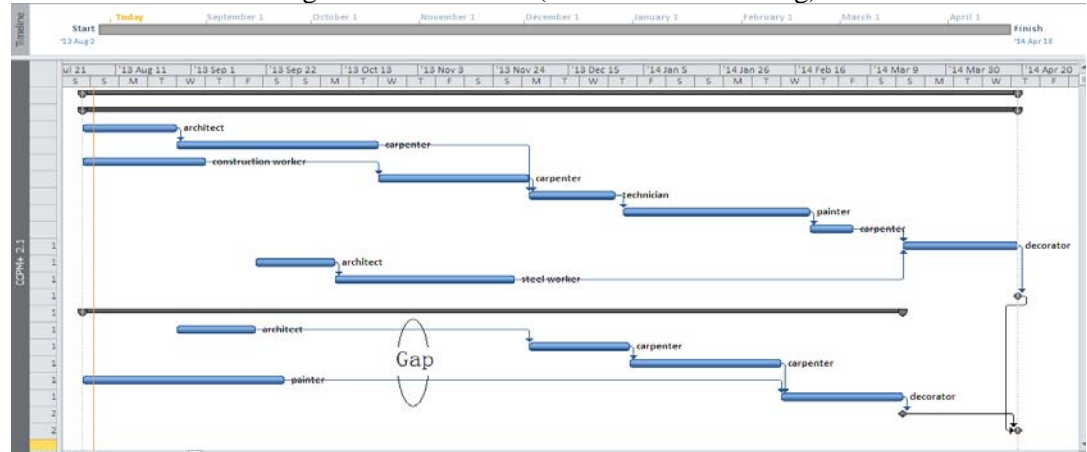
Timeline

Today

September 1

October 1

November 1

December 1

January 1

February 1

March 1

April 1

Start
'13 Aug 2

Finish
'14 Apr 18

| ul 21 | '13 Aug 11 | '13 Sep 1 | '13 Sep 22 | '13 Oct 13 | '13 Nov 3 | '13 Nov 24 | '13 Dec 15 | '14 Jan 5 | '14 Jan 26 | '14 Feb 16 | '14 Mar 9 | '14 Mar 30 | '14 Apr 20 |
|---|---|---|---|---|---|---|---|---|---|---|---|---|---|

S S M T W T F S S M T W T F S S M T W T F S S M T W T F

CCPM+ 2.1

1 1 1 1 1 1 1 1 1 1 1 1 2 2

architect

carpenter

construction worker

carpenter

technician

painter

carpenter

decorator

architect

steel worker

architect

Gap

carpenter

carpenter

painter

decorator